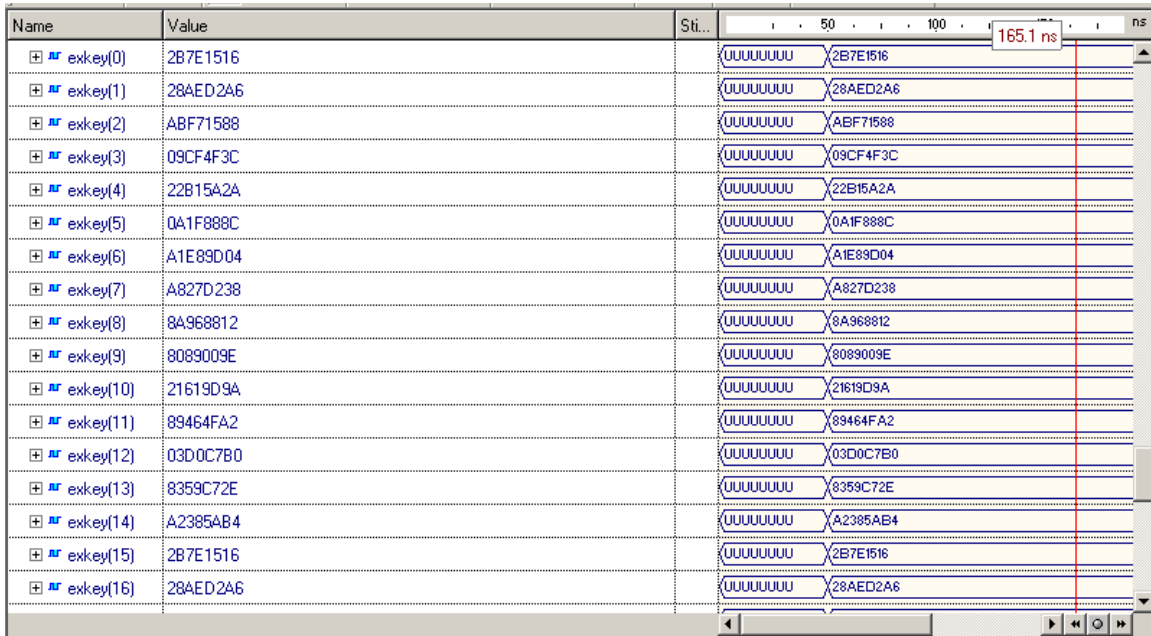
| Name | Value | Sti... | 50 100 165.1 ns ns |
|---|---|---|---|
| exkey(0) | 2B7E1516 | | UUUUUUUU 2B7E1516 |
| exkey(1) | 28AED2A6 | | UUUUUUUU 28AED2A6 |
| exkey(2) | ABF71588 | | UUUUUUUU ABF71588 |
| exkey(3) | 09CF4F3C | | UUUUUUUU 09CF4F3C |
| exkey(4) | 22B15A2A | | UUUUUUUU 22B15A2A |
| exkey(5) | 0A1F888C | | UUUUUUUU 0A1F888C |
| exkey(6) | A1E89D04 | | UUUUUUUU A1E89D04 |
| exkey(7) | A827D238 | | UUUUUUUU A827D238 |
| exkey(8) | 8A968812 | | UUUUUUUU 8A968812 |
| exkey(9) | 8089009E | | UUUUUUUU 8089009E |
| exkey(10) | 21619D9A | | UUUUUUUU 21619D9A |
| exkey(11) | 89464FA2 | | UUUUUUUU 89464FA2 |
| exkey(12) | 03D0C7B0 | | UUUUUUUU 03D0C7B0 |
| exkey(13) | 8359C72E | | UUUUUUUU 8359C72E |
| exkey(14) | A2385AB4 | | UUUUUUUU A2385AB4 |
| exkey(15) | 2B7E1516 | | UUUUUUUU 2B7E1516 |
| exkey(16) | 28AED2A6 | | UUUUUUUU 28AED2A6 |